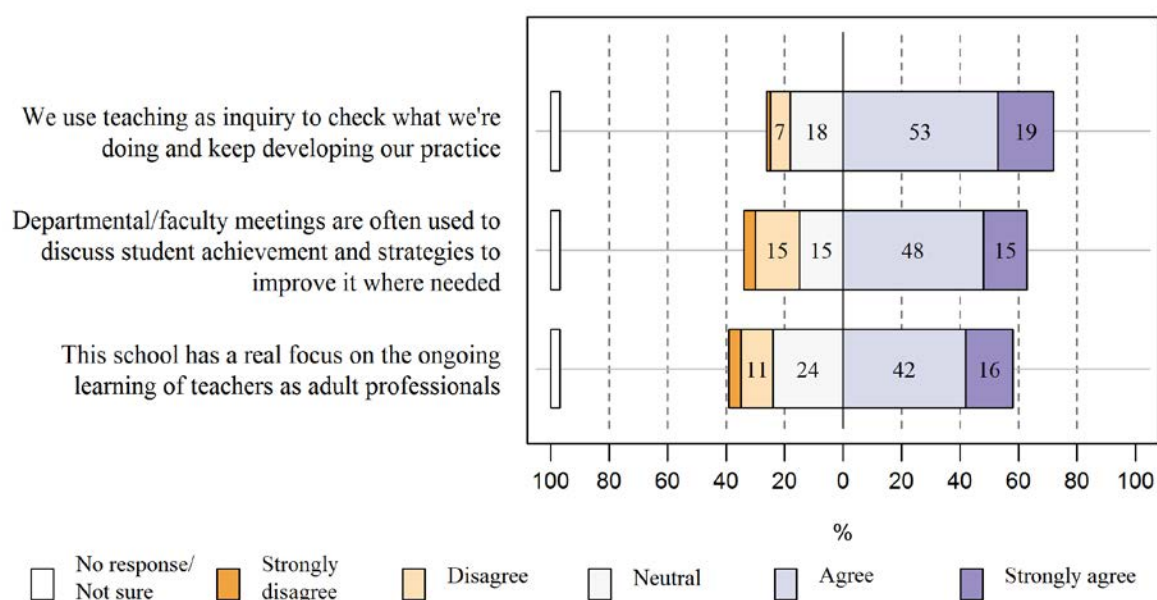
We use teaching as inquiry to check what we're doing and keep developing our practice

Departmental/faculty meetings are often used to discuss student achievement and strategies to improve it where needed

This school has a real focus on the ongoing learning of teachers as adult professionals

7 18 53 19

15 15 48 15

11 24 42 16

100 80 60 40 20 0 20 40 60 80 100

%

No response/ Not sure
Strongly disagree
Disagree
Neutral
Agree
Strongly agree